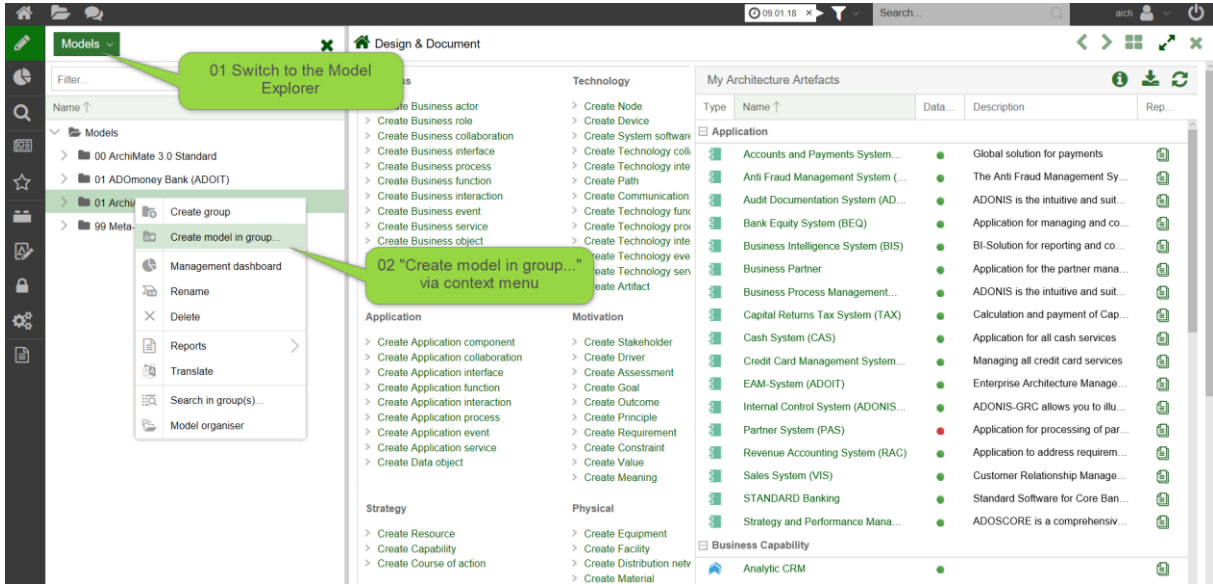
09.01.18 ×
Search...
arch

Models
Filter...
Name ↑
Models
00 ArchiMate 3.0 Standard
01 ADOmoney Bank (ADOIT)
01 Archi
99 Meta-

01 Switch to the Model Explorer

Create group
Create model in group...
Management dashboard
Rename
Delete
Reports
Translate
Search in group(s)...
Model organiser

02 "Create model in group..." via context menu

Design & Document

ss
Create Business actor
Create Business role
Create Business collaboration
Create Business interface
Create Business process
Create Business function
Create Business interaction
Create Business event
Create Business service
Create Business object

Technology
Create Node
Create Device
Create System software
Create Technology coll
Create Technology inte
Create Path
Create Communication
Create Technology func
Create Technology proc
Create Technology inte
eate Technology eve
eate Technology serv
eate Artifact

Application
Create Application component
Create Application collaboration
Create Application interface
Create Application function
Create Application interaction
Create Application process
Create Application event
Create Application service
Create Data object

Motivation
Create Stakeholder
Create Driver
Create Assessment
Create Goal
Create Outcome
Create Principle
Create Requirement
Create Constraint
Create Value
Create Meaning

Strategy
Create Resource
Create Capability
Create Course of action

Physical
Create Equipment
Create Facility
Create Distribution netv
Create Material

My Architecture Artefacts

| Type | Name ↑ | Data... | Description | Rep... |
|---|---|---|---|---|
| Application | | | | |
| | Accounts and Payments System... | | Global solution for payments | |
| | Anti Fraud Management System (... | | The Anti Fraud Management Sy... | |
| | Audit Documentation System (AD... | | ADONIS is the intuitive and suit... | |
| | Bank Equity System (BEQ) | | Application for managing and co... | |
| | Business Intelligence System (BIS) | | BI-Solution for reporting and co... | |
| | Business Partner | | Application for the partner mana... | |
| | Business Process Management... | | ADONIS is the intuitive and suit... | |
| | Capital Returns Tax System (TAX) | | Calculation and payment of Cap... | |
| | Cash System (CAS) | | Application for all cash services | |
| | Credit Card Management System... | | Managing all credit card services | |
| | EAM-System (ADOIT) | | Enterprise Architecture Manage... | |
| | Internal Control System (ADONIS... | | ADONIS-GRC allows you to illu... | |
| | Partner System (PAS) | | Application for processing of par... | |
| | Revenue Accounting System (RAC) | | Application to address requirem... | |
| | Sales System (VIS) | | Customer Relationship Manage... | |
| | STANDARD Banking | | Standard Software for Core Ban... | |
| | Strategy and Performance Mana... | | ADOSCORE is a comprehensiv... | |
| Business Capability | | | | |
| | Analytic CRM | | | |